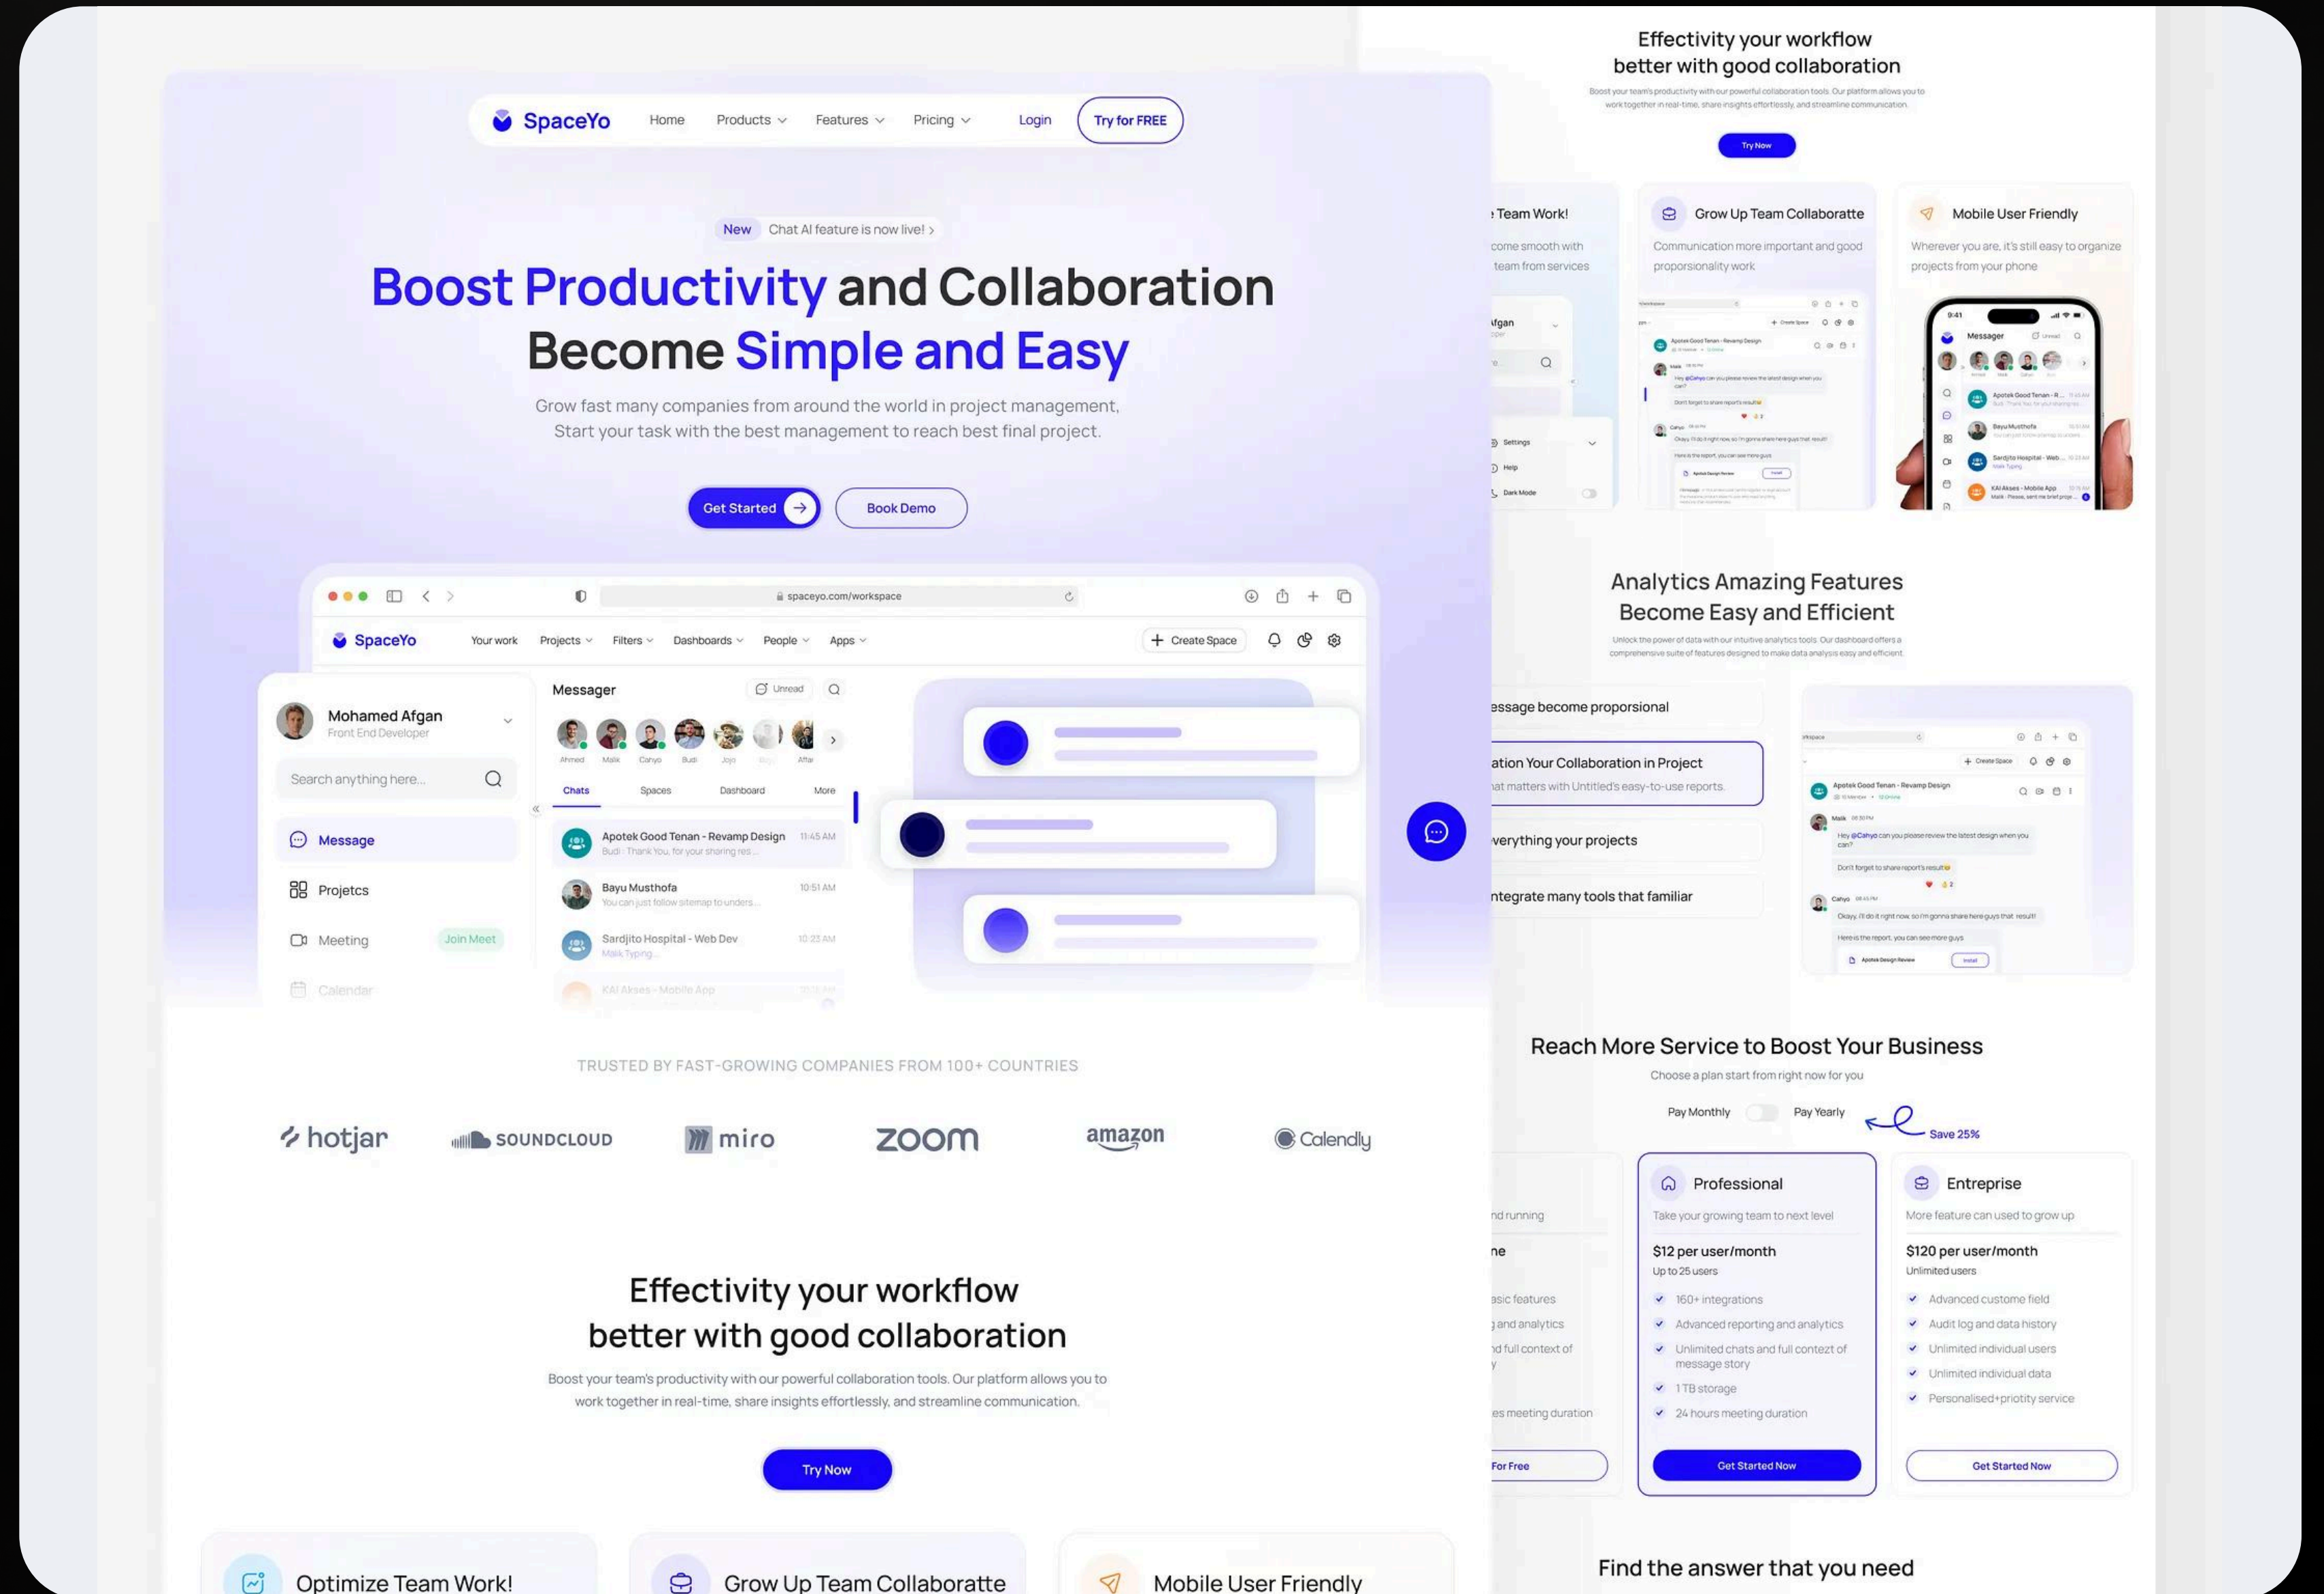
SpaceYo Home Products Features Pricing Login Try for FREE

New Chat AI feature is now live! >

Boost Productivity and Collaboration Become Simple and Easy

Grow fast many companies from around the world in project management, Start your task with the best management to reach best final project.

Get Started Book Demo

spaceyo.com/workspace

SpaceYo Your work Projects Filters Dashboards People Apps Create Space

Mohamed Afgan
Front End Developer

Search anything here...

Message
Projetcs
Meeting Join Meet
Calendar

Messager Unread

Ahmed Malik Canyo Budi Jojo Afflai

Chats Spaces Dashboard More

Apotek Good Tenan - Revamp Design 11:45 AM
Budi : Thank You, for your sharing res...

Bayu Musthofa 10:51 AM
You can just follow sitemap to unders...

Sardjito Hospital - Web Dev 10:23 AM
Malik Typing...

KAI Akses - Mobile App

TRUSTED BY FAST-GROWING COMPANIES FROM 100+ COUNTRIES

hotjar SOUNDCLOUD miro zoom amazon Calendly

Effectivity your workflow better with good collaboration

Boost your team's productivity with our powerful collaboration tools. Our platform allows you to work together in real-time, share insights effortlessly, and streamline communication.

Try Now

Optimize Team Work! Grow Up Team Collaboratte Mobile User Friendly

Effectivity your workflow better with good collaboration

Boost your team's productivity with our powerful collaboration tools. Our platform allows you to work together in real-time, share insights effortlessly, and streamline communication.

Try Now

Team Work!
come smooth with team from services

Grow Up Team Collaboratte
Communication more important and good proporsionality work

Mobile User Friendly
Wherever you are, it's still easy to organize projects from your phone

Analytics Amazing Features Become Easy and Efficient

Unlock the power of data with our intuitive analytics tools. Our dashboard offers a comprehensive suite of features designed to make data analysis easy and efficient.

essage become proporsional
ation Your Collaboration in Project
at matters with Untitled's easy-to-use reports.
verything your projects
ntegrate many tools that familiar

Reach More Service to Boost Your Business

Choose a plan start from right now for you

Pay Monthly Pay Yearly Save 25%

nd running
ne
asic features
and analytics
d full context of
es meeting duration
For Free

Professional
Take your growing team to next level
$12 per user/month
Up to 25 users
160+ integrations
Advanced reporting and analytics
Unlimited chats and full contezt of message story
1 TB storage
24 hours meeting duration
Get Started Now

Entreprise
More feature can used to grow up
$120 per user/month
Unlimited users
Advanced custome field
Audit log and data history
Unlimited individual users
Unlimited individual data
Personalised+priotity service
Get Started Now

Find the answer that you need